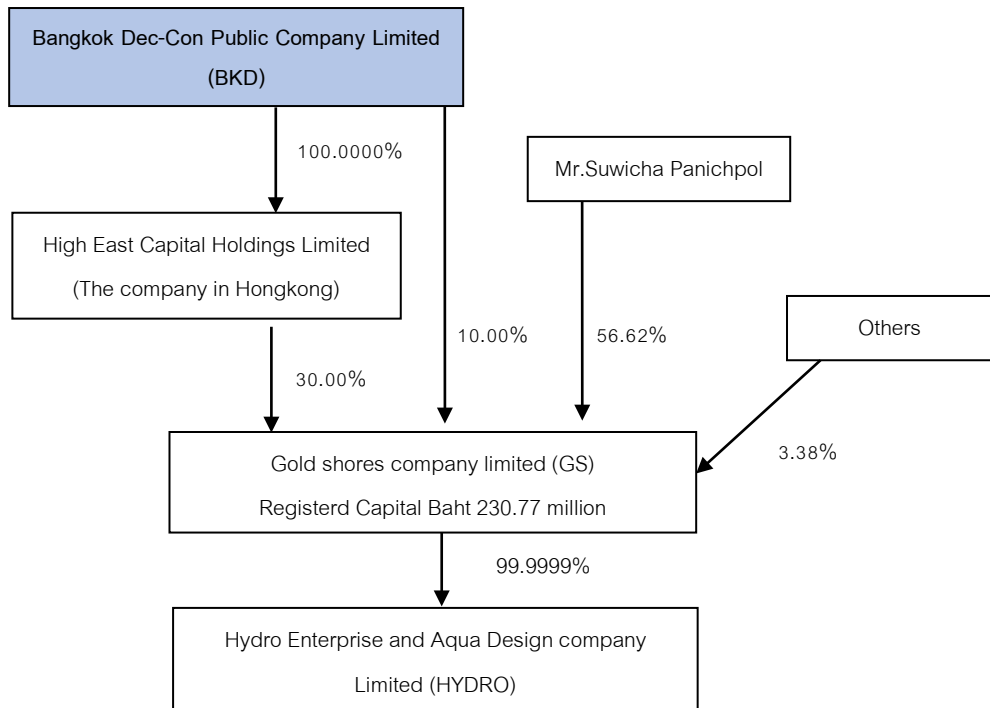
Bangkok Dec-Con Public Company Limited (BKD)

100.0000%

Mr.Suwicha Panichpol

High East Capital Holdings Limited (The company in Hongkong)

10.00%

56.62%

Others

30.00%

Gold shores company limited (GS)
Registerd Capital Baht 230.77 million

3.38%

99.9999%

Hydro Enterprise and Aqua Design company Limited (HYDRO)